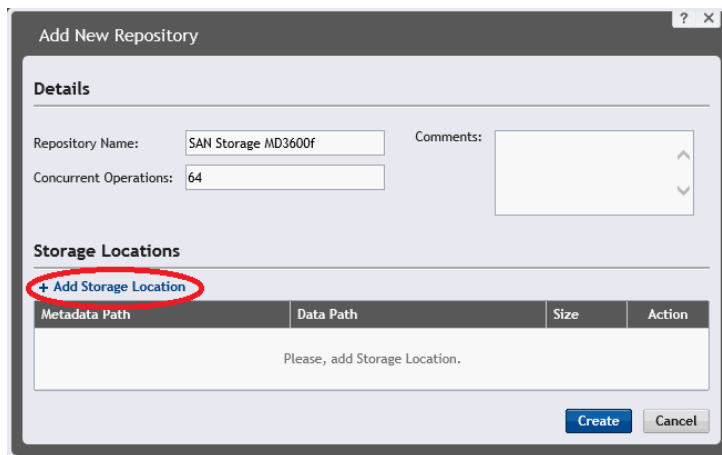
? X

Add New Repository

Details

Repository Name: SAN Storage MD3600f

Concurrent Operations: 64

Comments:

Storage Locations

+ Add Storage Location

| Metadata Path | Data Path | Size | Action |
|---|---|---|---|
| Please, add Storage Location. | | | |

Create Cancel